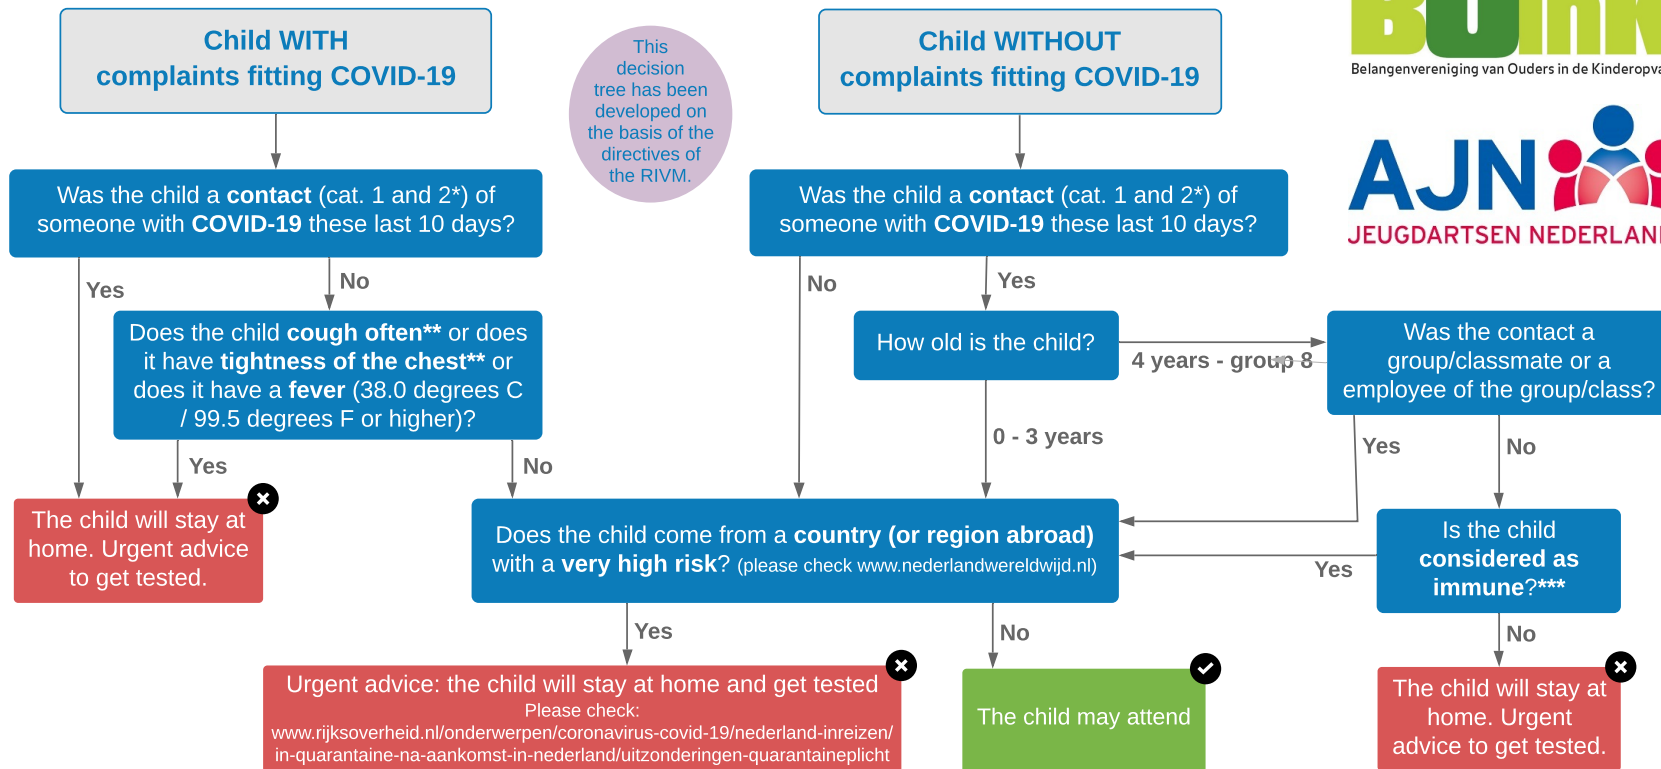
Child WITH complaints fitting COVID-19

This decision tree has been developed on the basis of the directives of the RIVM.

Child WITHOUT complaints fitting COVID-19

BOinK
Belangenvereniging van Ouders in de Kinderopva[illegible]

AJN
JEUGDARTSEN NEDERLAN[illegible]

Was the child a **contact** (cat. 1 and 2*) of someone with **COVID-19** these last 10 days?

Was the child a **contact** (cat. 1 and 2*) of someone with **COVID-19** these last 10 days?

Yes

No

No

Yes

Does the child **cough often**** or does it have **tightness of the chest**** or does it have a **fever** (38.0 degrees C / 99.5 degrees F or higher)?

How old is the child?

4 years - group 8

Was the contact a group/classmate or a employee of the group/class?

0 - 3 years

Yes

No

Yes

No

The child will stay at home. Urgent advice to get tested.

Does the child come from a **country (or region abroad)** with a **very high risk**? (please check www.nederlandwereldwijd.nl)

Yes

Is the child **considered as immune?*****

Yes

No

No

Urgent advice: the child will stay at home and get tested
Please check:
www.rijksoverheid.nl/onderwerpen/coronavirus-covid-19/nederland-inreizen/in-quarantaine-na-aankomst-in-nederland/uitzonderingen-quarantaineplicht

The child may attend

The child will stay at home. Urgent advice to get tested.